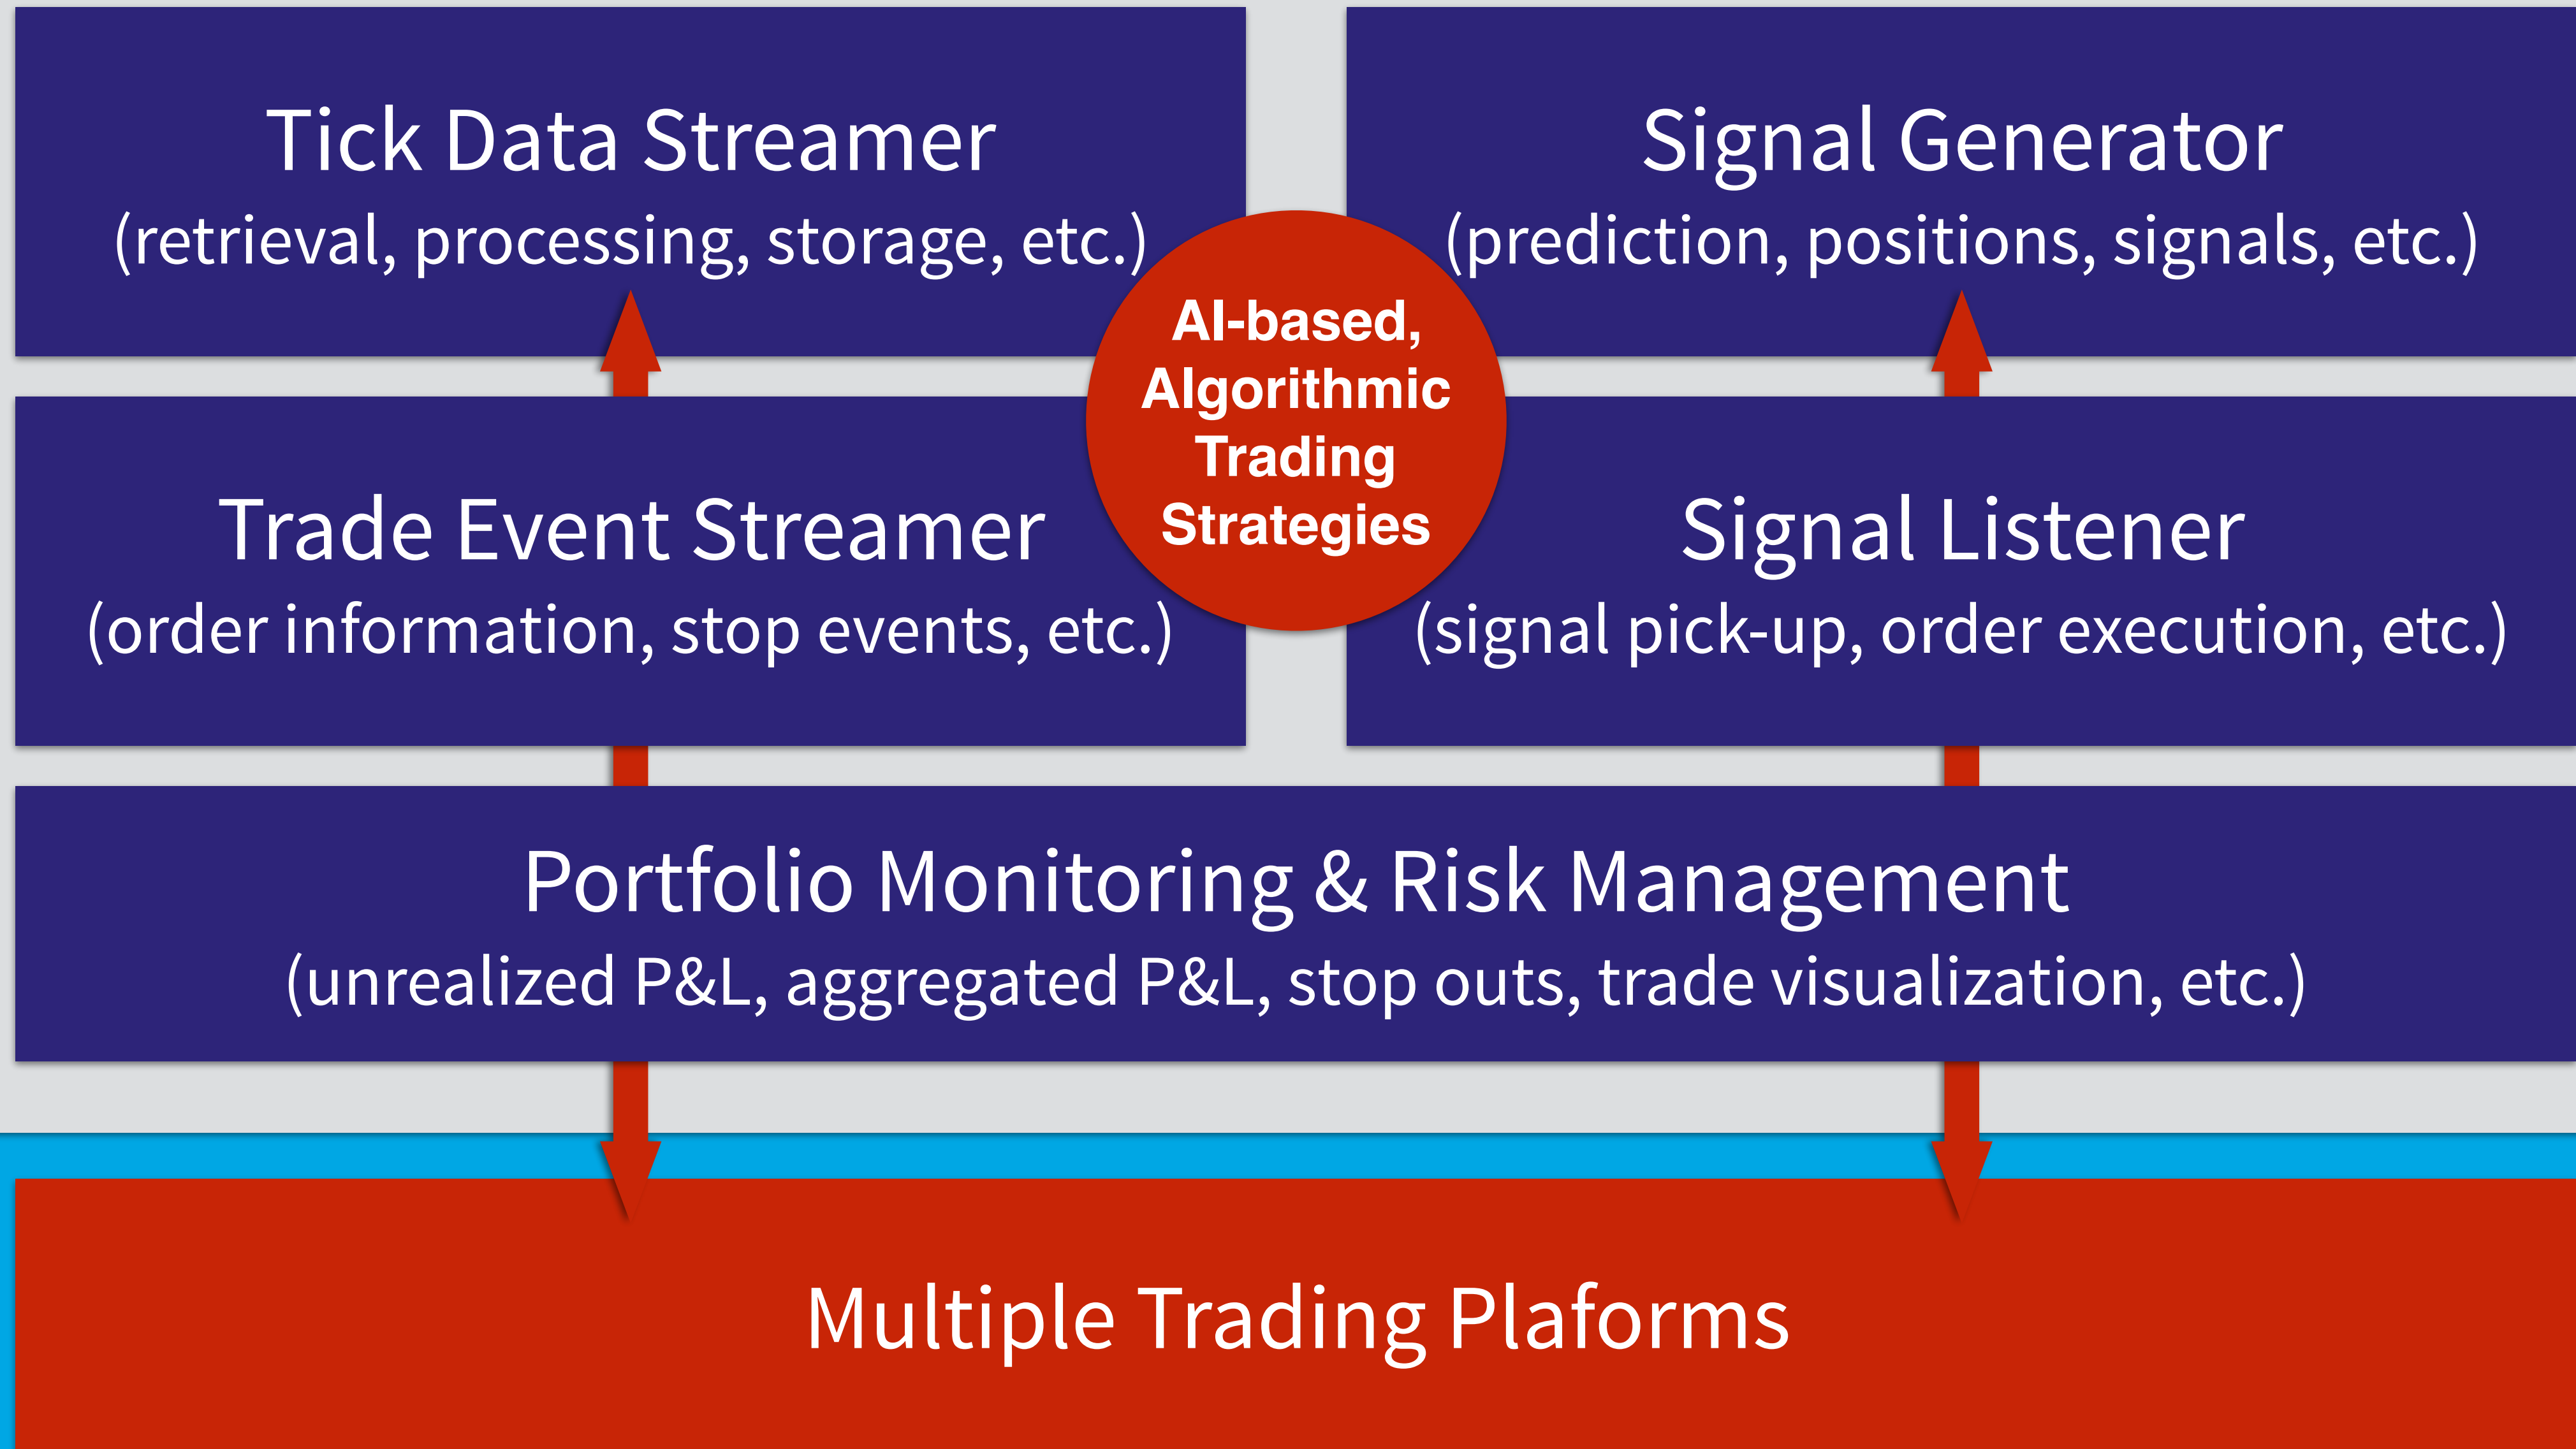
Tick Data Streamer
(retrieval, processing, storage, etc.)

Signal Generator
(prediction, positions, signals, etc.)

AI-based, Algorithmic Trading Strategies

Trade Event Streamer
(order information, stop events, etc.)

Signal Listener
(signal pick-up, order execution, etc.)

Portfolio Monitoring & Risk Management
(unrealized P&L, aggregated P&L, stop outs, trade visualization, etc.)

Multiple Trading Plaforms